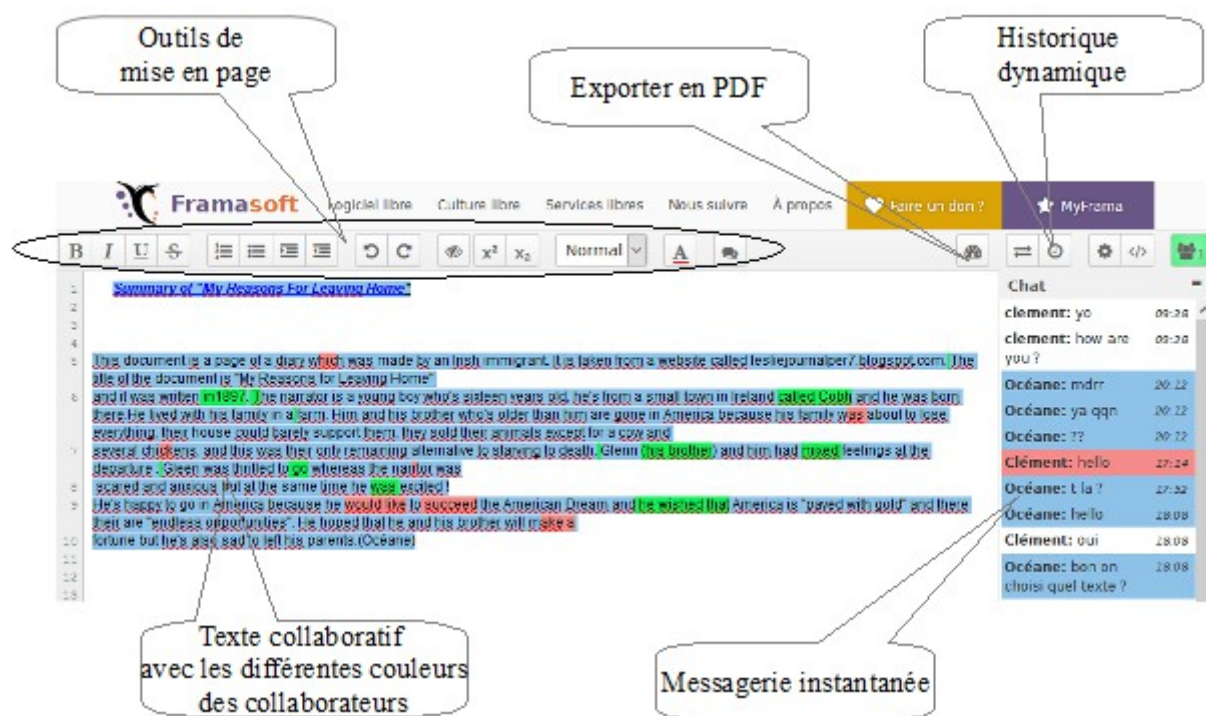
Outils de mise en page

Exporter en PDF

Historique dynamique

Framasoft Logiciel libre Culture libre Services libres Nous suivre À propos Faire un don ? MyFrama

B I U S Normal A

1 Summary of "My Reasons For Leaving Home"
2
3
4
5 This document is a page of a diary which was made by an Irish immigrant. It is taken from a website called lesliejournalper7.blogspot.com. The title of the document is "My Reasons for Leaving Home"
6 and it was written in 1897. The narrator is a young boy who's sixteen years old, he's from a small town in Ireland called Cobh and he was born there.He lived with his family in a farm. Him and his brother who's older than him are gone in America because his family was about to lose everything, their house could barely support them, they sold their animals except for a cow and
7 several chickens, and this was their only remaining alternative to starving to death. Glenn (his brother) and him had mixed feelings at the departure . Glenn was thrilled to go whereas the narator was
8 scared and anxious but at the same time he was exited !
9 He's happy to go in America because he would like to succeed the American Dream and he wished that America is "paved with gold" and there their are "endless opportunities". He hoped that he and his brother will make a
10 fortune but he's also sad to left his parents.(Océane)
11
12
13

Chat
clement: yo 09:36
clement: how are you ? 09:36
Océane: mdrr 20:22
Océane: ya qqn 20:22
Océane: ?? 20:22
Clément: hello 27:24
Océane: t la ? 27:32
Océane: hello 28:08
Clément: oui 28:08
Océane: bon on choisi quel texte ? 28:08

Texte collaboratif avec les différentes couleurs des collaborateurs

Messagerie instantanée